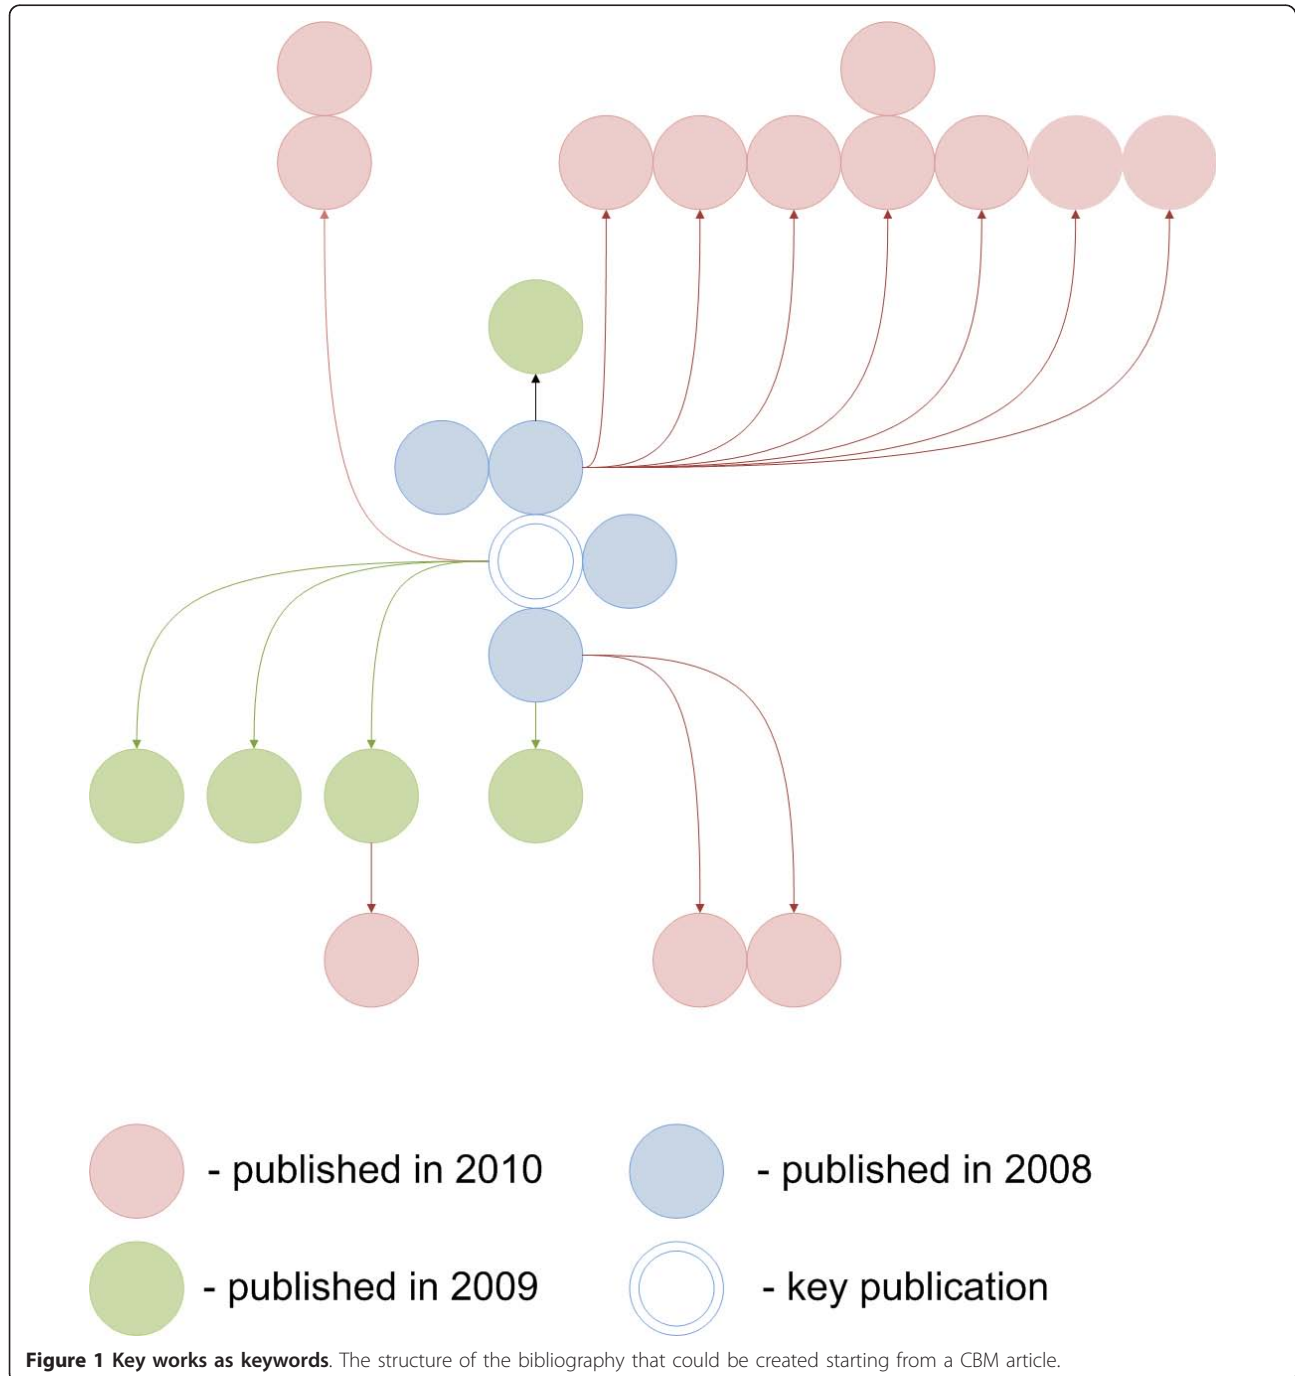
- published in 2010

- published in 2008

- published in 2009

- key publication

**Figure 1 Key works as keywords**. The structure of the bibliography that could be created starting from a CBM article.